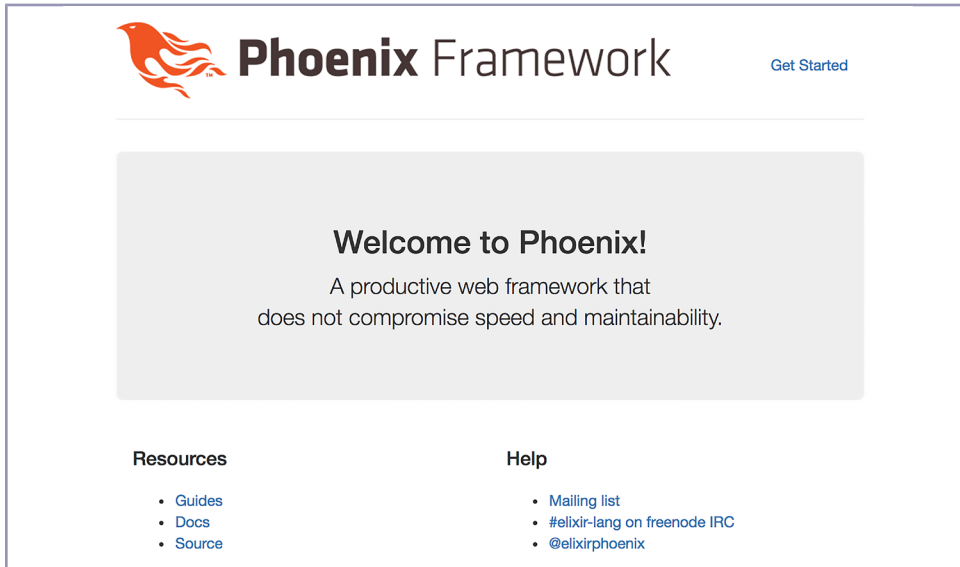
Phoenix Framework

Get Started

Welcome to Phoenix!

A productive web framework that does not compromise speed and maintainability.

Resources

- Guides
- Docs
- Source

Help

- Mailing list
- #elixir-lang on freenode IRC
- @elixirphoenix